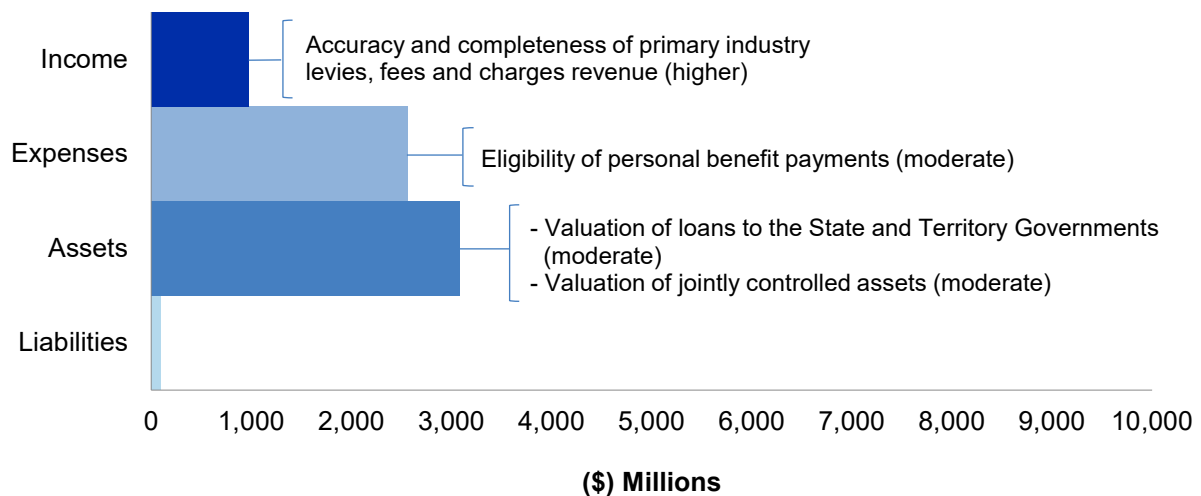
Income
Accuracy and completeness of primary industry levies, fees and charges revenue (higher)

Expenses
Eligibility of personal benefit payments (moderate)

Assets
- Valuation of loans to the State and Territory Governments (moderate)
- Valuation of jointly controlled assets (moderate)

Liabilities

0 1,000 2,000 3,000 4,000 5,000 6,000 7,000 8,000 9,000 10,000

($) Millions